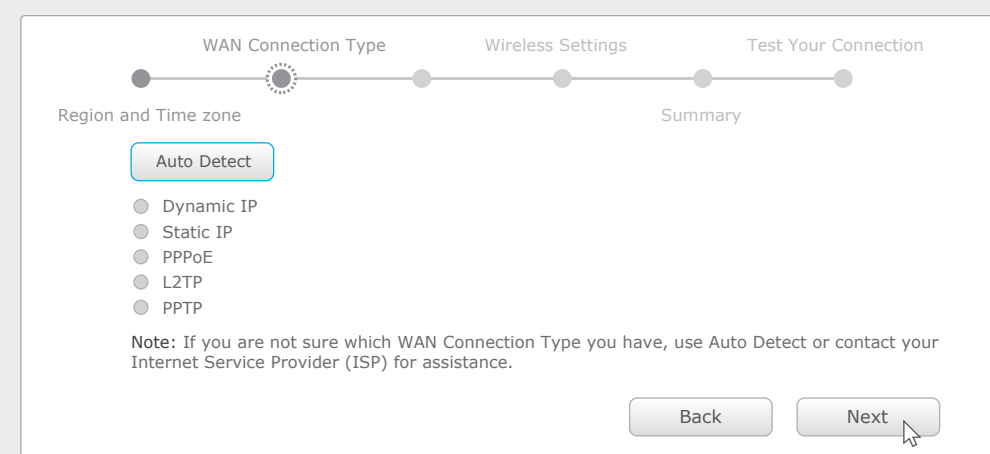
WAN Connection Type
Wireless Settings
Test Your Connection

Region and Time zone
Summary

Auto Detect

Dynamic IP
Static IP
PPPoE
L2TP
PPTP

Note: If you are not sure which WAN Connection Type you have, use Auto Detect or contact your Internet Service Provider (ISP) for assistance.

Back
Next